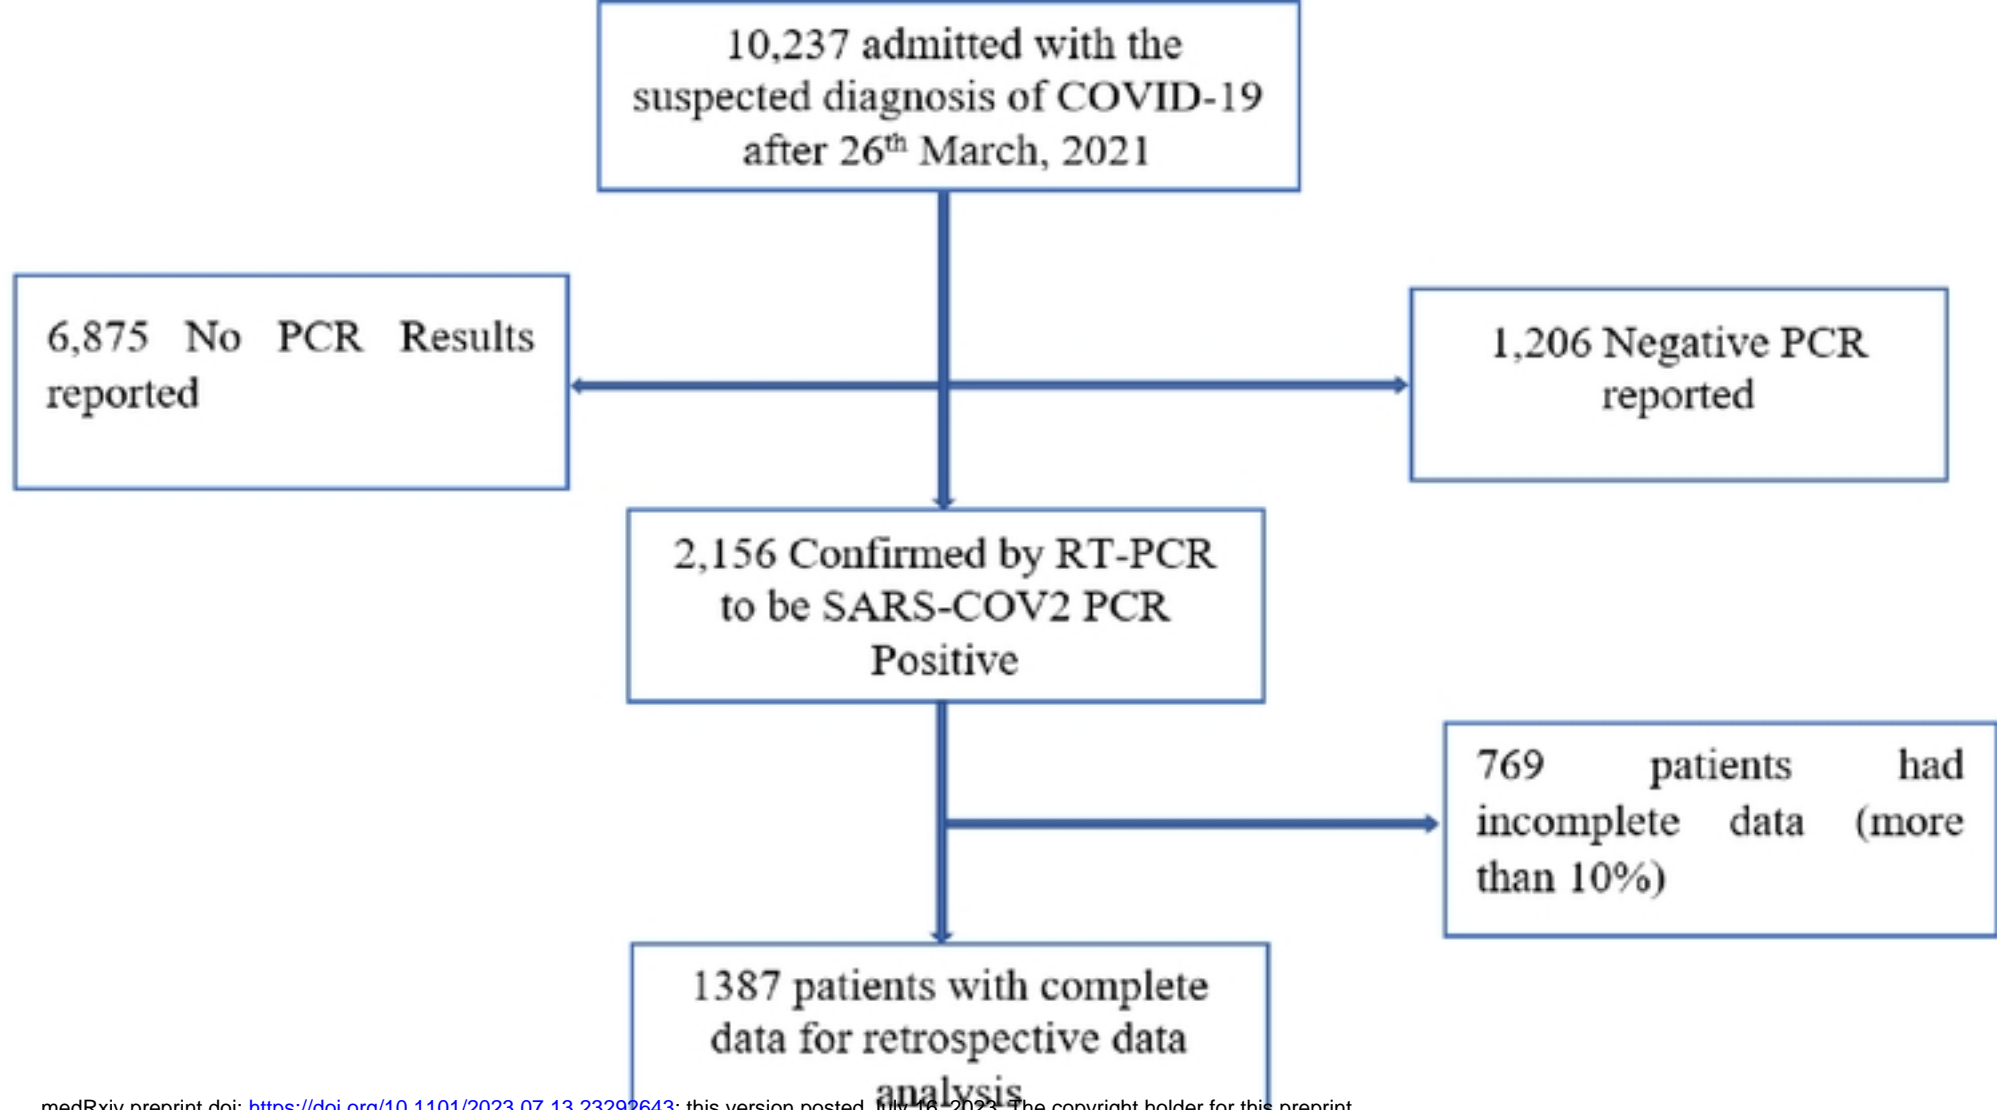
10,237 admitted with the suspected diagnosis of COVID-19 after 26$^{th}$ March, 2021

6,875 No PCR Results reported

1,206 Negative PCR reported

2,156 Confirmed by RT-PCR to be SARS-COV2 PCR Positive

769 patients had incomplete data (more than 10%)

1387 patients with complete data for retrospective data analysis

medRxiv preprint doi: https://doi.org/10.1101/2023.07.13.23292643; this version posted July 16, 2023. The copyright holder for this preprint